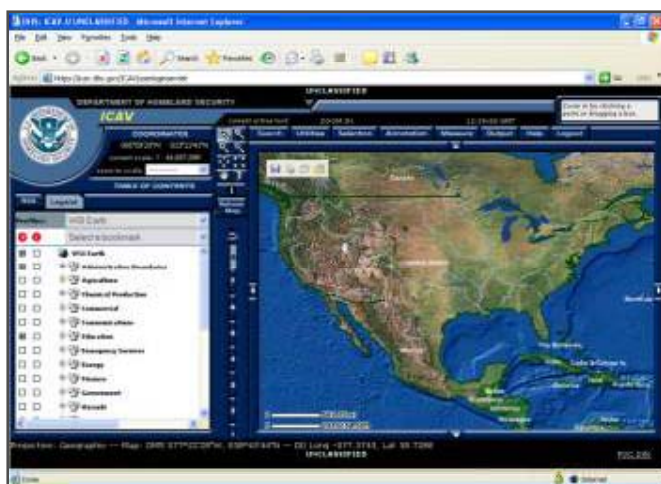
DHS: ICAV UNCLASSIFIED - Microsoft Internet Explorer

File Edit View Favorites Tools Help

Back Search Favorites

Address https://icav.dhs.gov/ICAV/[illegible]

UNCLASSIFIED

DEPARTMENT OF HOMELAND SECURITY

ICAV

COORDINATES

Zoom in by clicking a point or dragging a box.

Search Utilities Selection Annotation Measure Output Help Logout

TABLE OF CONTENTS

Print Legend

HSI Earth

Select a bookmark

HSI Earth

Infrastructure Boundaries

Agriculture

Chemical Production

Commercial

Communications

Education

Emergency Services

Energy

Finance

Government

Hazards

Canada

Cuba

UNCLASSIFIED

FOUO DHS

Done Internet